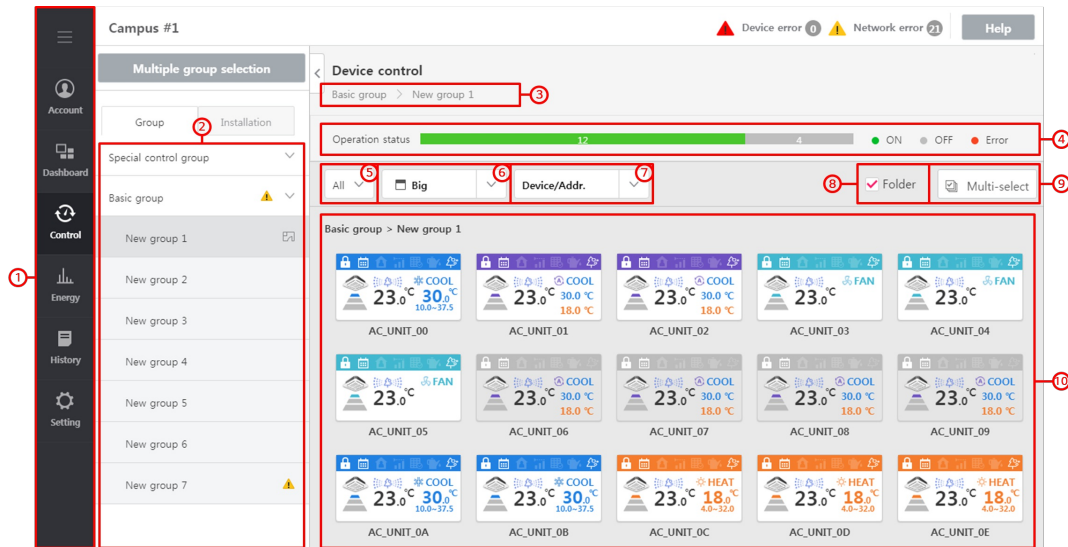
Campus #1

Device error 0 Network error 21 Help

Account
Dashboard
Control
Energy
History
Setting

1

Multiple group selection

Group Installation

2

Special control group

Basic group

New group 1

New group 2

New group 3

New group 4

New group 5

New group 6

New group 7

Device control

Basic group > New group 1

3

Operation status 12 4 ● ON ● OFF ● Error

4

All 5 Big 6 Device/Addr. 7

8 Folder Multi-select 9

Basic group > New group 1

10

$23.0$°C COOL $30.0$°C 10.0~37.5
AC_UNIT_00

$23.0$°C COOL 30.0 °C 18.0 °C
AC_UNIT_01

$23.0$°C COOL 30.0 °C 18.0 °C
AC_UNIT_02

$23.0$°C FAN
AC_UNIT_03

$23.0$°C FAN
AC_UNIT_04

$23.0$°C FAN
AC_UNIT_05

$23.0$°C COOL 30.0 °C 18.0 °C
AC_UNIT_06

$23.0$°C COOL 30.0 °C 18.0 °C
AC_UNIT_07

$23.0$°C COOL 30.0 °C 18.0 °C
AC_UNIT_08

$23.0$°C COOL 30.0 °C 18.0 °C
AC_UNIT_09

$23.0$°C COOL $30.0$°C 10.0~37.5
AC_UNIT_0A

$23.0$°C COOL $30.0$°C 10.0~37.5
AC_UNIT_0B

$23.0$°C HEAT $18.0$°C 4.0~32.0
AC_UNIT_0C

$23.0$°C HEAT $18.0$°C 4.0~32.0
AC_UNIT_0D

$23.0$°C HEAT $18.0$°C 4.0~32.0
AC_UNIT_0E